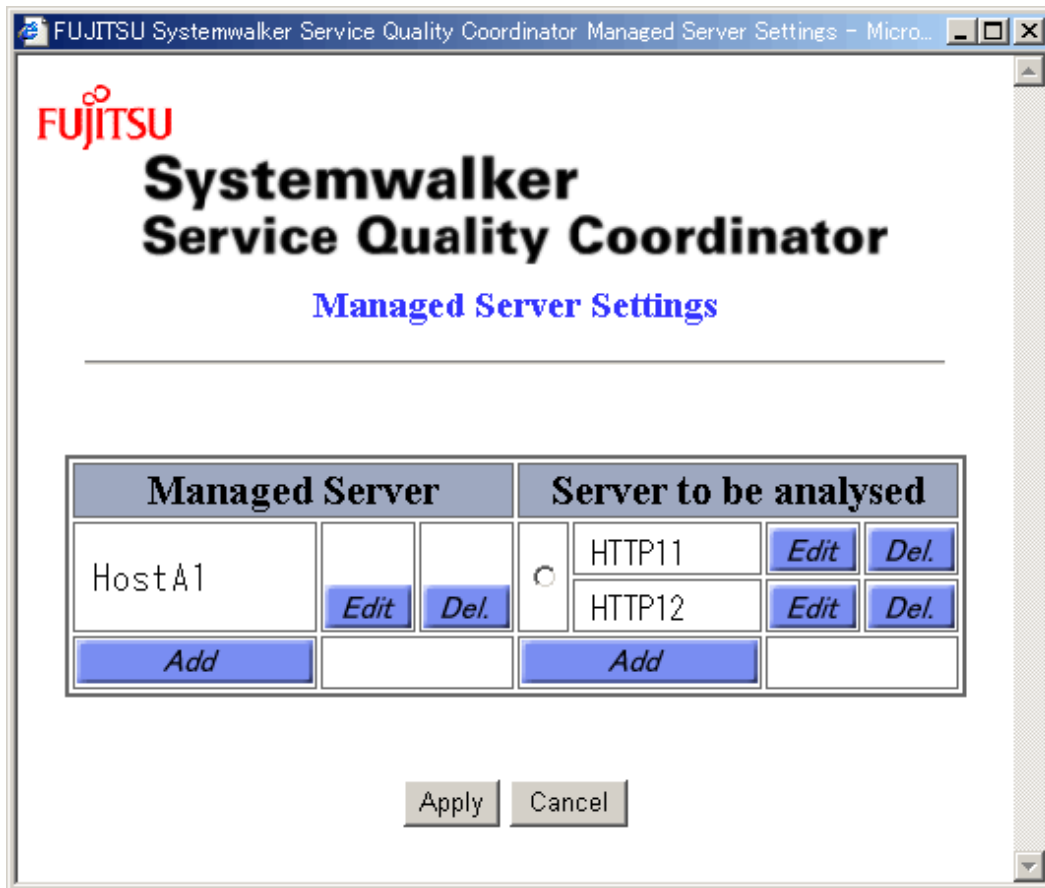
FUJITSU Systemwalker Service Quality Coordinator Managed Server Settings - Micro...

FUJITSU

Systemwalker
Service Quality Coordinator

Managed Server Settings

| Managed Server | | | Server to be analysed | | | |
|---|---|---|---|---|---|---|
| HostA1 | Edit | Del. | | HTTP11 | Edit | Del. |
| | | | | HTTP12 | Edit | Del. |
| Add | | | Add | | | |

Apply Cancel